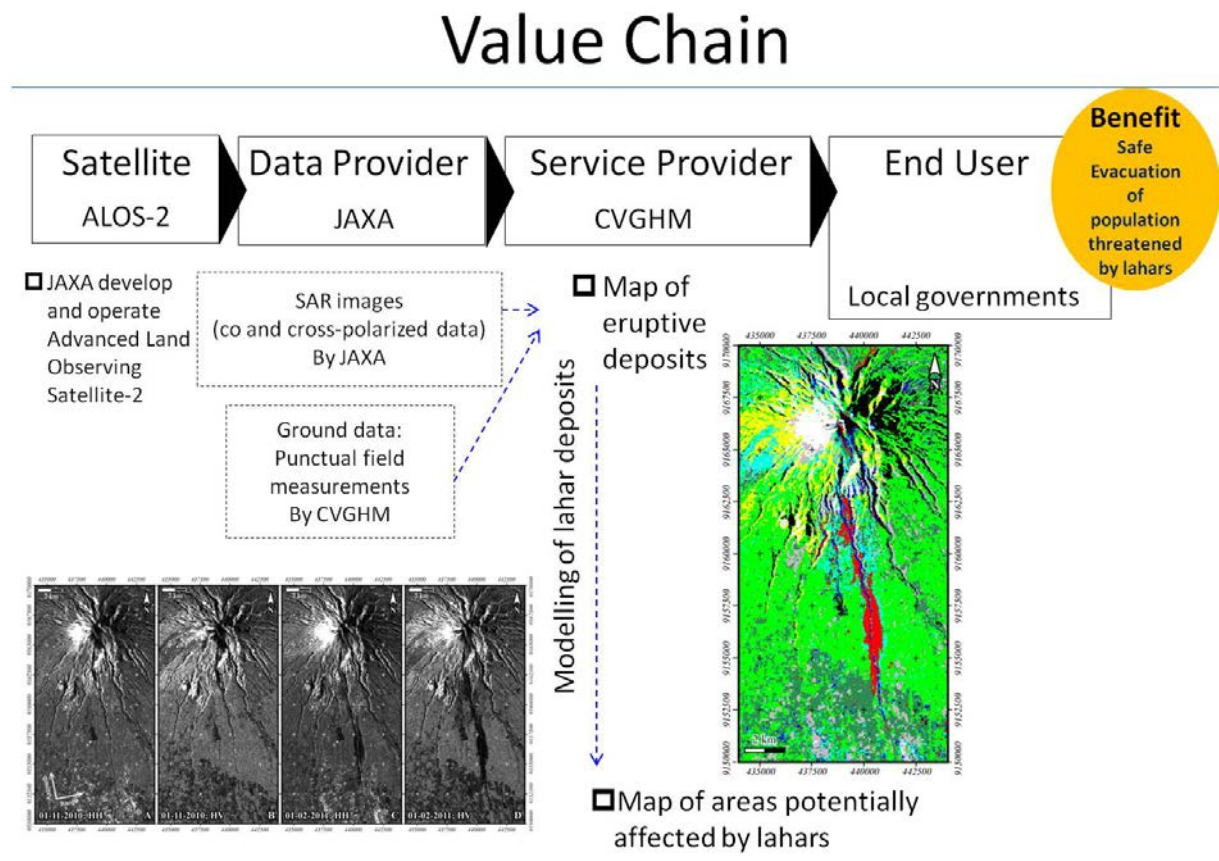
Value Chain

Satellite
ALOS-2

Data Provider
JAXA

Service Provider
CVGHM

End User
Local governments

Benefit
Safe Evacuation of population threatened by lahars

☐ JAXA develop and operate Advanced Land Observing Satellite-2

SAR images
(co and cross-polarized data)
By JAXA

Ground data:
Punctual field measurements
By CVGHM

☐ Map of eruptive deposits

Modelling of lahar deposits

435000 437500 440000 442500
9170000 9167500 9165000 9162500 9160000 9157500 9155000 9152500 9150000
2 km
N

01-11-2010; HH A
01-11-2010; HV B
01-02-2011; HH C
01-02-2011; HV D

☐ Map of areas potentially affected by lahars